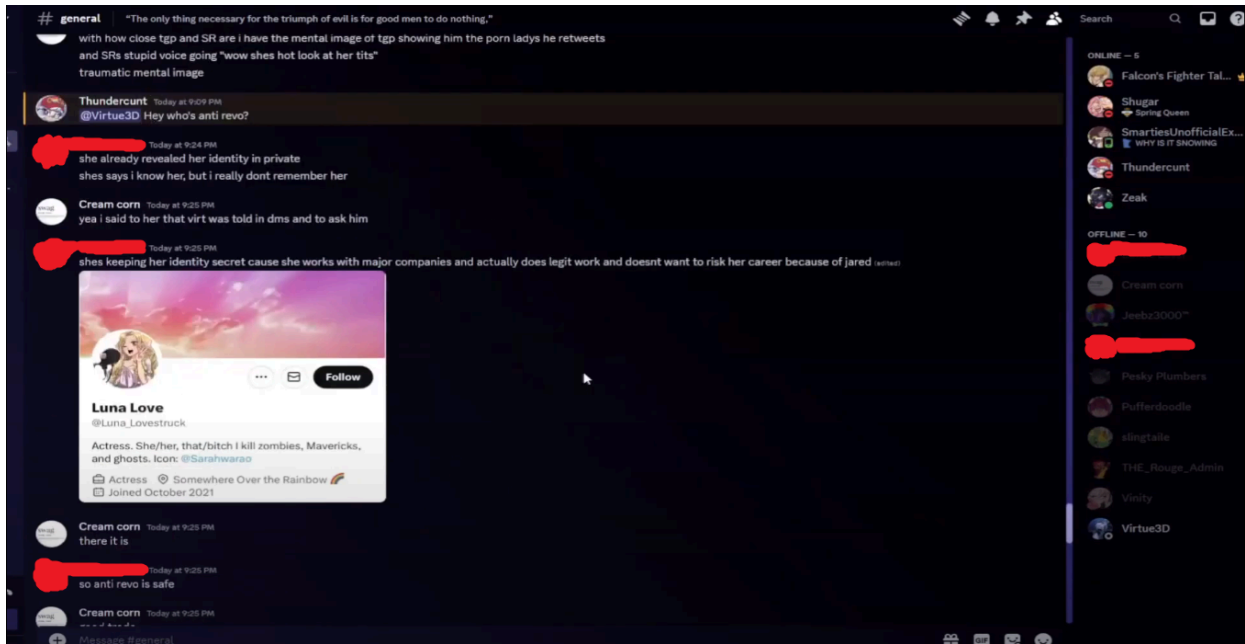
# general "The only thing necessary for the triumph of evil is for good men to do nothing."

Search

with how close tgp and SR are i have the mental image of tgp showing him the porn ladys he retweets
and SRs stupid voice going "wow shes hot look at her tits"
traumatic mental image

Thundercunt Today at 9:09 PM
@Virtue3D Hey who's anti revo?

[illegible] Today at 9:24 PM
she already revealed her identity in private
shes says i know her, but i really dont remember her

Cream corn Today at 9:25 PM
yea i said to her that virt was told in dms and to ask him

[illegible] Today at 9:25 PM
shes keeping her identity secret cause she works with major companies and actually does legit work and doesnt want to risk her career because of jared (edited)

Follow
Luna Love
@Luna_Lovestruck
Actress. She/her, that/bitch I kill zombies, Mavericks, and ghosts. Icon: @Sarahwarao
Actress Somewhere Over the Rainbow 🌈
Joined October 2021

Cream corn Today at 9:25 PM
there it is

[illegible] Today at 9:25 PM
so anti revo is safe

Cream corn Today at 9:25 PM
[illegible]

Message #general

ONLINE — 5
Falcon's Fighter Tal...
Shugar
Spring Queen
SmartiesUnofficialEx...
WHY IS IT SNOWING
Thundercunt
Zeak

OFFLINE — 10
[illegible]
Cream corn
Jeebz3000™
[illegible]
Pesky Plumbers
Pufferdoodle
slingtaile
THE_Rouge_Admin
Vinity
Virtue3D